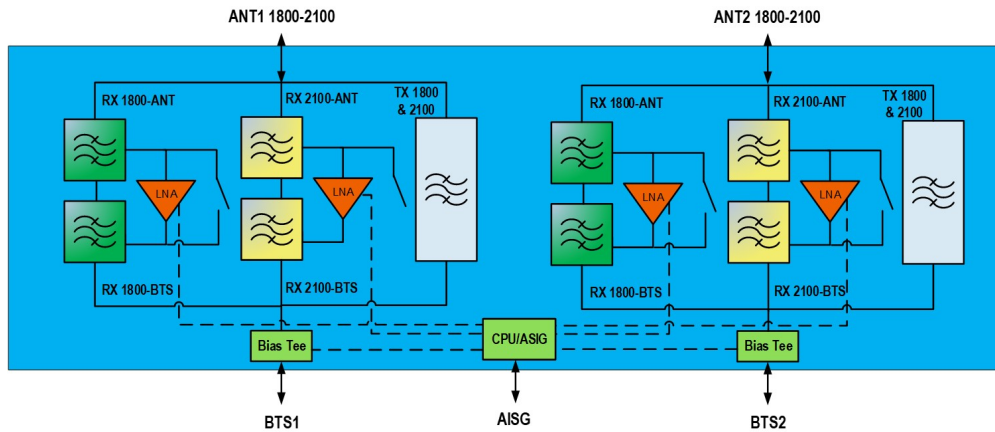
ANT1 1800-2100

ANT2 1800-2100

RX 1800-ANT

RX 2100-ANT

TX 1800 & 2100

LNA

LNA

RX 1800-BTS

RX 2100-BTS

RX 1800-ANT

RX 2100-ANT

TX 1800 & 2100

LNA

LNA

RX 1800-BTS

RX 2100-BTS

Bias Tee

CPU/ASIG

Bias Tee

BTS1

AISG

BTS2